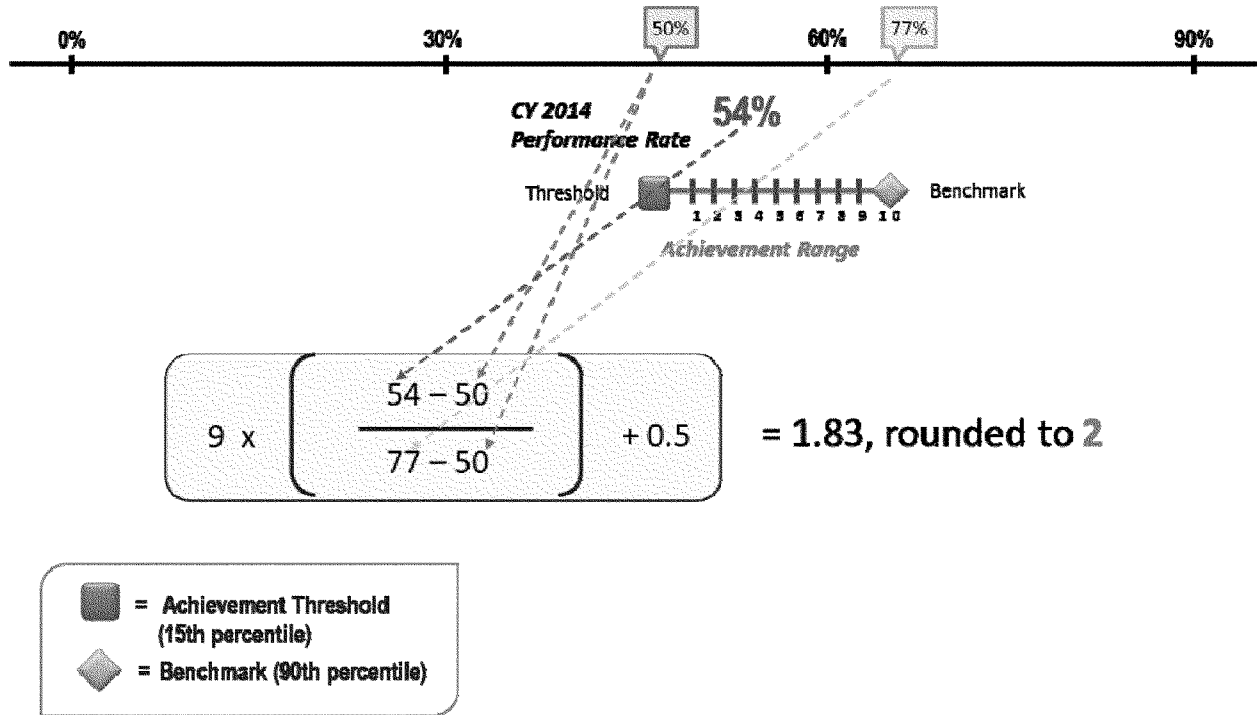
0%

30%

50%

60%

77%

90%

CY 2014
Performance Rate

54%

Threshold

1 2 3 4 5 6 7 8 9 10

Benchmark

Achievement Range

$9 \times \left( \frac{54-50}{77-50} \right) + 0.5$ = 1.83, rounded to 2

= Achievement Threshold (15th percentile)

= Benchmark (90th percentile)